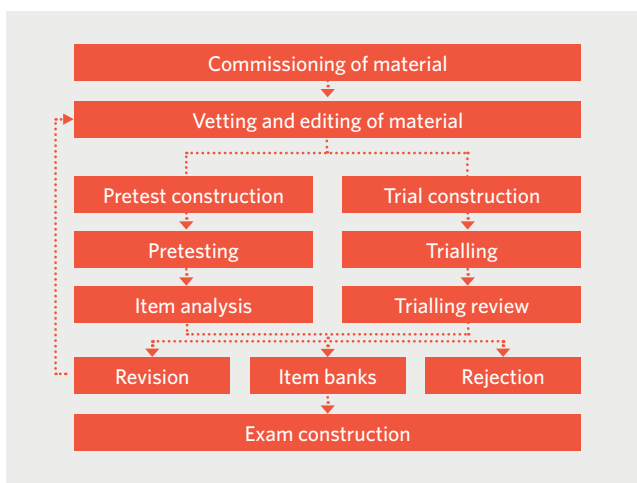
Commissioning of material

Vetting and editing of material

Pretest construction

Pretesting

Item analysis

Trial construction

Trialling

Trialling review

Revision

Item banks

Rejection

Exam construction